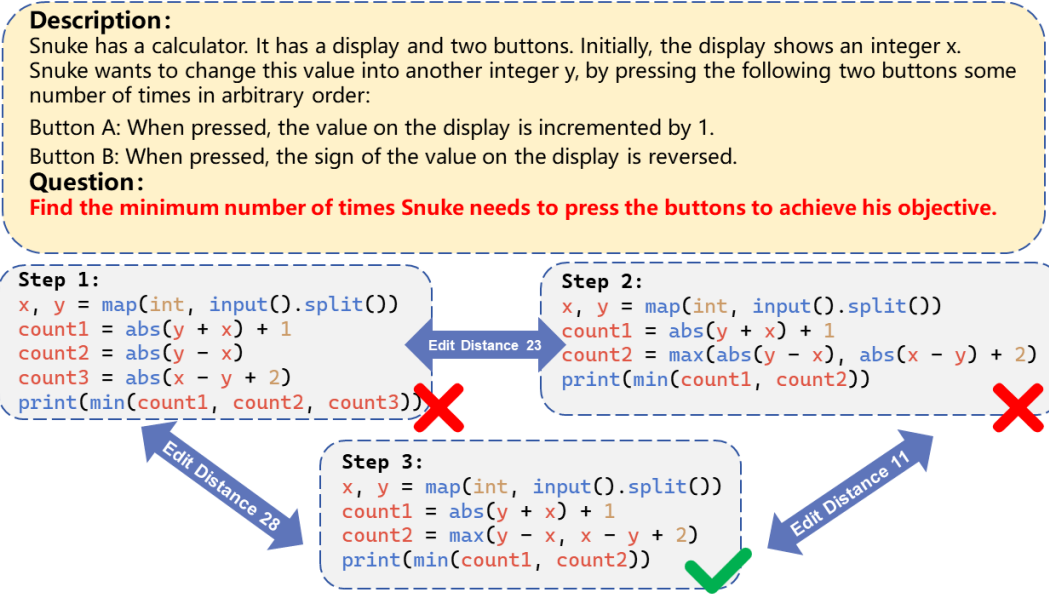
**Description:**
Snuke has a calculator. It has a display and two buttons. Initially, the display shows an integer x. Snuke wants to change this value into another integer y, by pressing the following two buttons some number of times in arbitrary order:

Button A: When pressed, the value on the display is incremented by 1.

Button B: When pressed, the sign of the value on the display is reversed.

**Question:**
**Find the minimum number of times Snuke needs to press the buttons to achieve his objective.**

Step 1:
x, y = map(int, input().split())
count1 = abs(y + x) + 1
count2 = abs(y - x)
count3 = abs(x - y + 2)
print(min(count1, count2, count3))

Edit Distance 23

Step 2:
x, y = map(int, input().split())
count1 = abs(y + x) + 1
count2 = max(abs(y - x), abs(x - y) + 2)
print(min(count1, count2))

Edit Distance 28

Step 3:
x, y = map(int, input().split())
count1 = abs(y + x) + 1
count2 = max(y - x, x - y + 2)
print(min(count1, count2))

Edit Distance 11